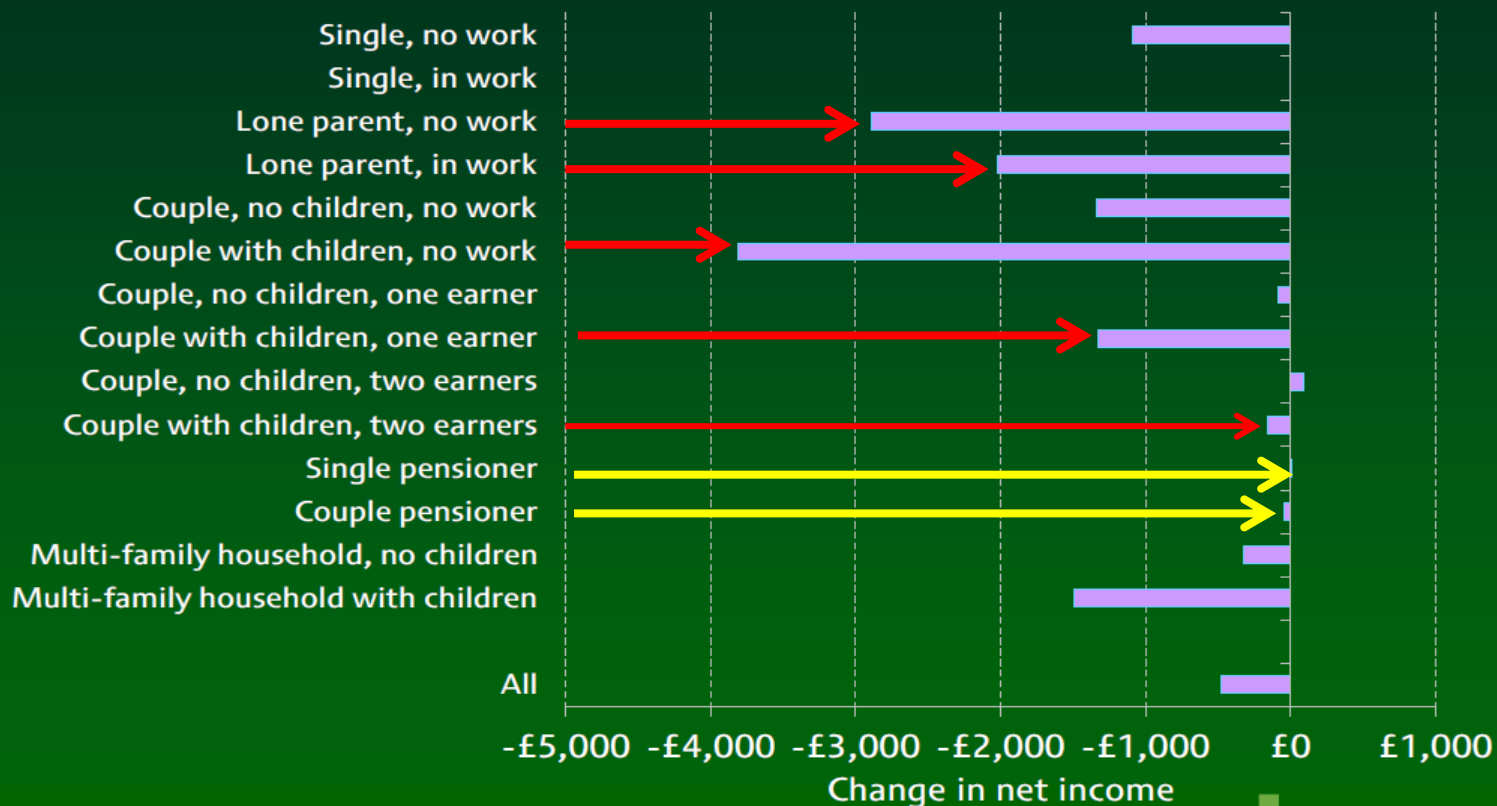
Single, no work
Single, in work
Lone parent, no work
Lone parent, in work
Couple, no children, no work
Couple with children, no work
Couple, no children, one earner
Couple with children, one earner
Couple, no children, two earners
Couple with children, two earners
Single pensioner
Couple pensioner
Multi-family household, no children
Multi-family household with children
All

-£5,000 -£4,000 -£3,000 -£2,000 -£1,000 £0 £1,000

Change in net income